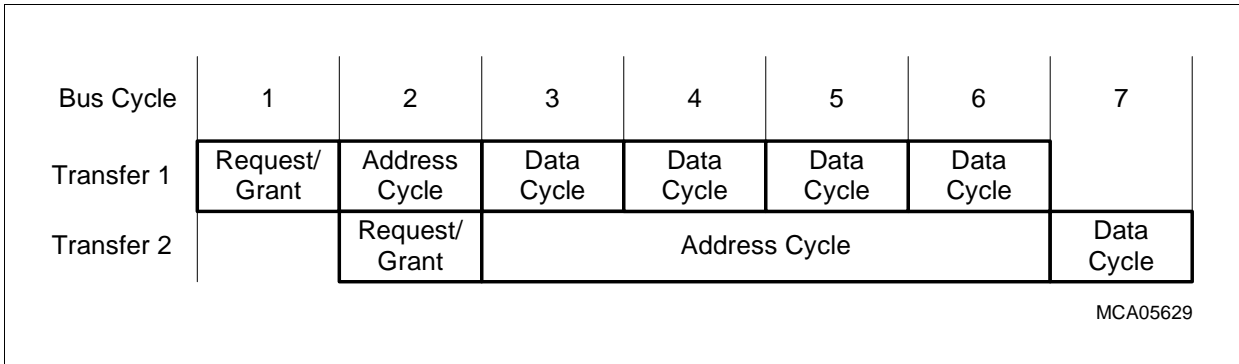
| Bus Cycle | 1 | 2 | 3 | 4 | 5 | 6 | 7 |
|---|---|---|---|---|---|---|---|
| Transfer 1 | Request/ Grant | Address Cycle | Data Cycle | Data Cycle | Data Cycle | Data Cycle | |
| Transfer 2 | | Request/ Grant | Address Cycle | | | | Data Cycle |

MCA05629